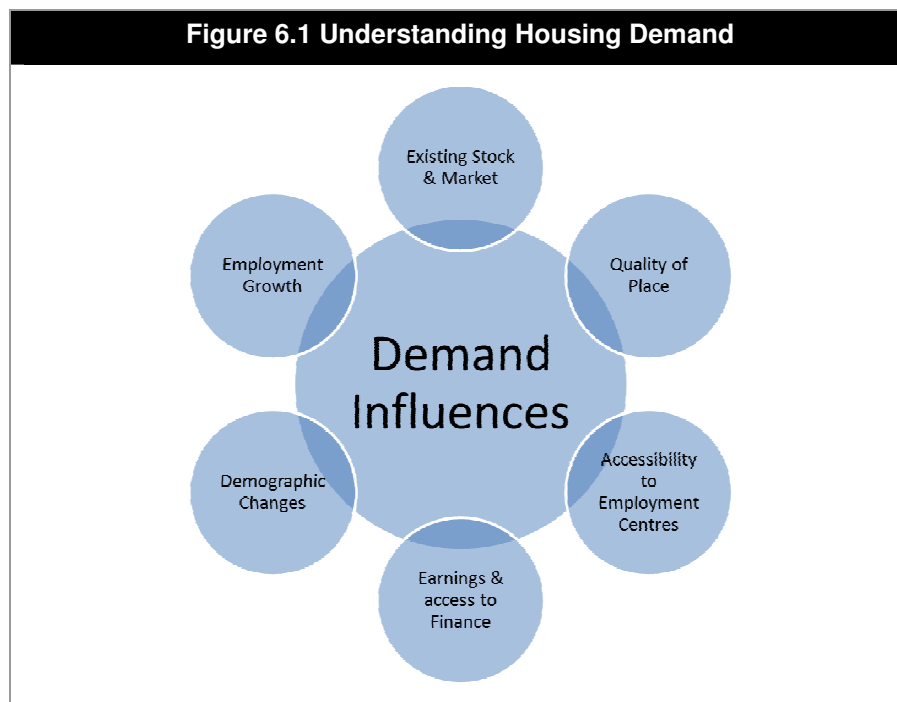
Figure 6.1 Understanding Housing Demand

Demand Influences

Existing Stock & Market

Quality of Place

Accessibility to Employment Centres

Earnings & access to Finance

Demographic Changes

Employment Growth